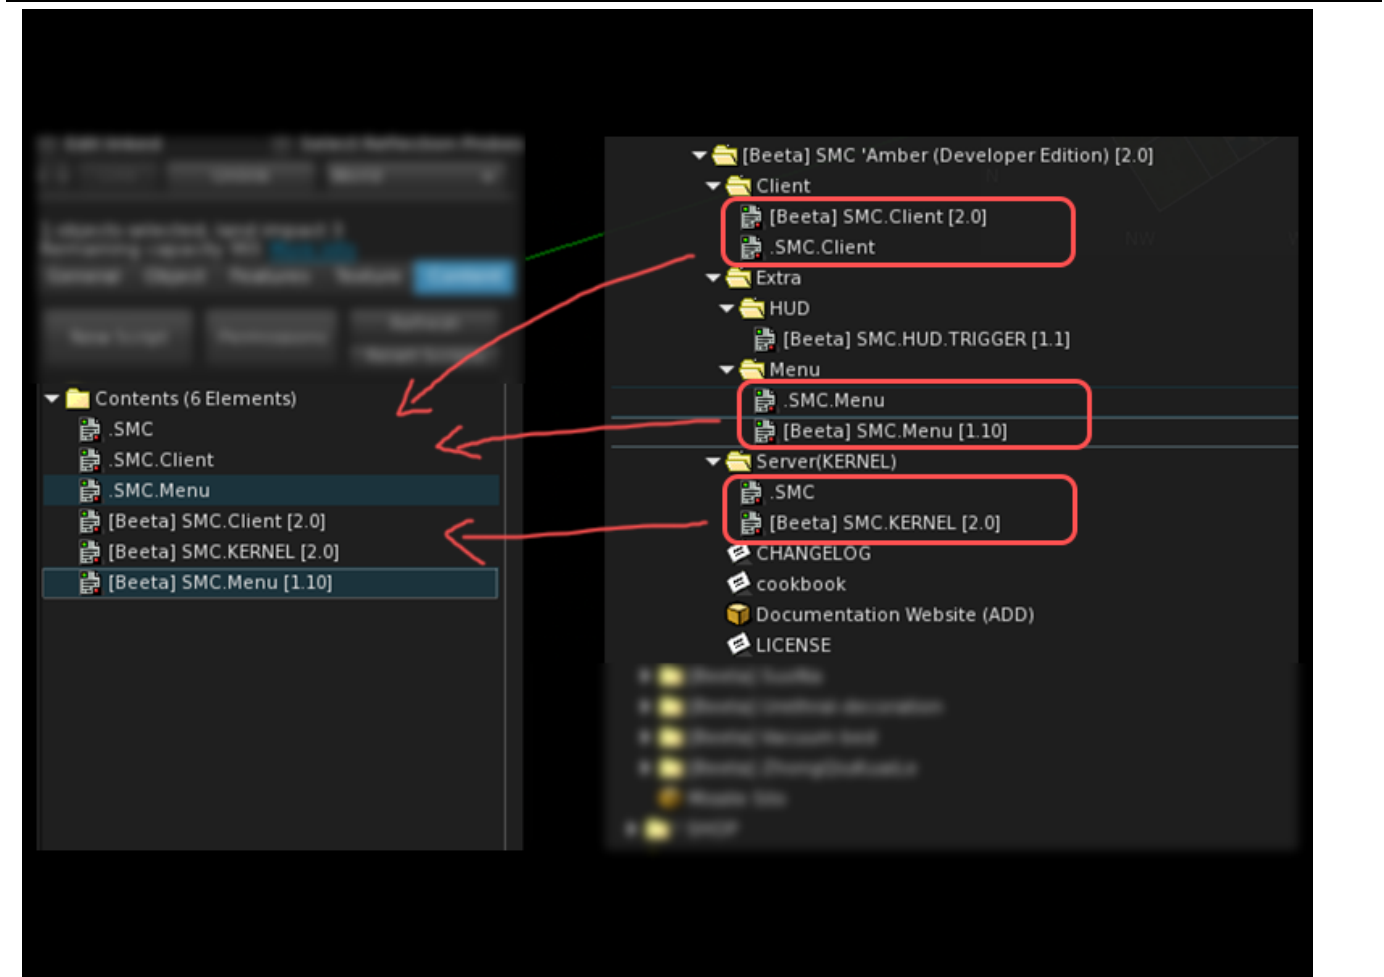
Contents (6 Elements)
.SMC
.SMC.Client
.SMC.Menu
[Beeta] SMC.Client [2.0]
[Beeta] SMC.KERNEL [2.0]
[Beeta] SMC.Menu [1.10]

[Beeta] SMC 'Amber (Developer Edition) [2.0]
Client
[Beeta] SMC.Client [2.0]
.SMC.Client
Extra
HUD
[Beeta] SMC.HUD.TRIGGER [1.1]
Menu
.SMC.Menu
[Beeta] SMC.Menu [1.10]
Server(KERNEL)
.SMC
[Beeta] SMC.KERNEL [2.0]
CHANGELOG
cookbook
Documentation Website (ADD)
LICENSE